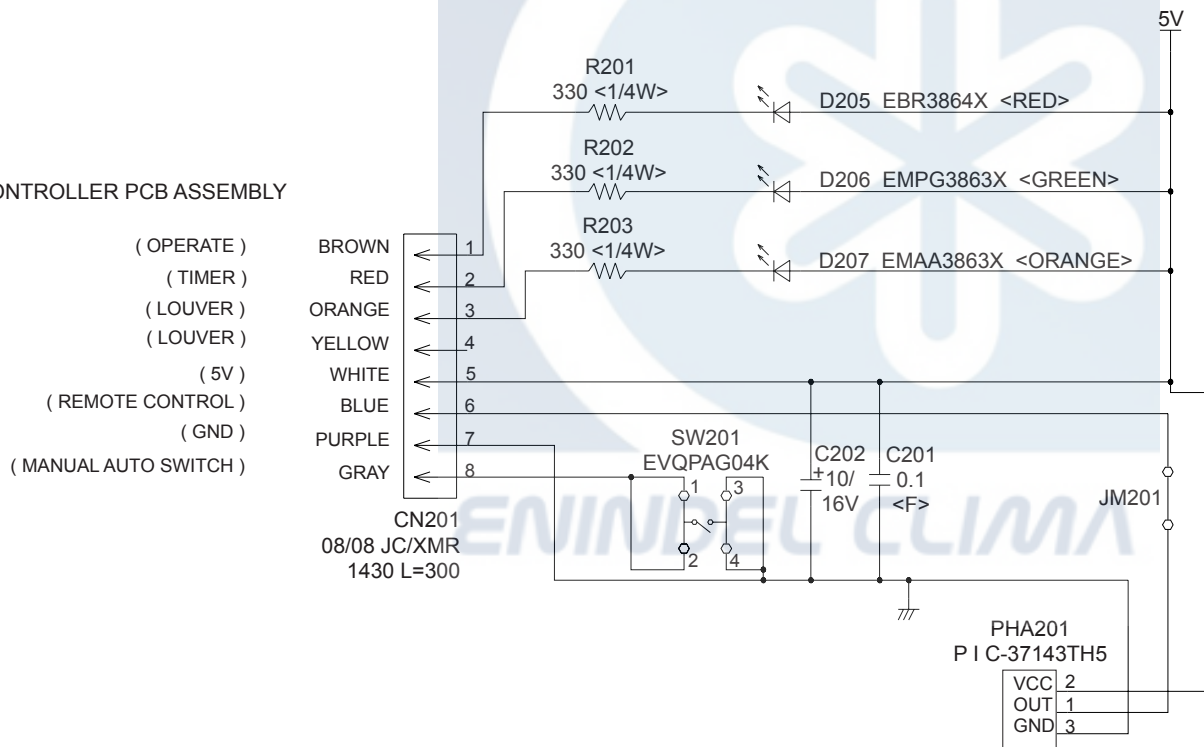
5V

R201
330 <1/4W>

D205 EBR3864X <RED>

R202
330 <1/4W>

D206 EMPG3863X <GREEN>

ONTROLLER PCB ASSEMBLY

R203
330 <1/4W>

D207 EMAA3863X <ORANGE>

( OPERATE ) BROWN 1
( TIMER ) RED 2
( LOUVER ) ORANGE 3
( LOUVER ) YELLOW 4
( 5V ) WHITE 5
( REMOTE CONTROL ) BLUE 6
( GND ) PURPLE 7
( MANUAL AUTO SWITCH ) GRAY 8

SW201
EVQPAG04K
1 3
2 4

C202
+10/
16V

C201
0.1
<F>

JM201

CN201
08/08 JC/XMR
1430 L=300

ENINDEL CLIMA

PHA201
P I C-37143TH5
VCC 2
OUT 1
GND 3